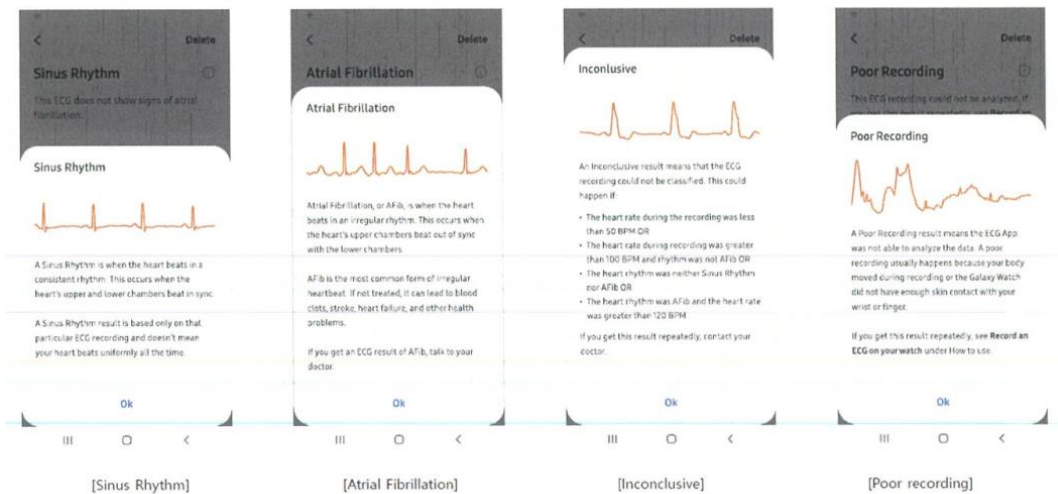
<
Delete
Sinus Rhythm
This ECG does not show signs of atrial fibrillation.

Sinus Rhythm

A Sinus Rhythm is when the heart beats in a consistent rhythm. This occurs when the heart's upper and lower chambers beat in sync.

A Sinus Rhythm result is based only on that particular ECG recording and doesn't mean your heart beats uniformly all the time.

Ok

III O <

[Sinus Rhythm]

<
Delete
Atrial Fibrillation

Atrial Fibrillation

Atrial Fibrillation, or AFib, is when the heart beats in an irregular rhythm. This occurs when the heart's upper chambers beat out of sync with the lower chambers.

AFib is the most common form of irregular heartbeat. If not treated, it can lead to blood clots, stroke, heart failure, and other health problems.

If you get an ECG result of AFib, talk to your doctor.

Ok

III O <

[Atrial Fibrillation]

<
Delete
Inconclusive

An Inconclusive result means that the ECG recording could not be classified. This could happen if:
• The heart rate during the recording was less than 50 BPM OR
• The heart rate during recording was greater than 100 BPM and rhythm was not AFib OR
• The heart rhythm was neither Sinus Rhythm nor AFib OR
• The heart rhythm was AFib and the heart rate was greater than 120 BPM

If you get this result repeatedly, contact your doctor.

Ok

III O <

[Inconclusive]

<
Delete
Poor Recording
This ECG recording could not be analyzed. If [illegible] see Record an

Poor Recording

A Poor Recording result means the ECG App was not able to analyze the data. A poor recording usually happens because your body moved during recording or the Galaxy Watch did not have enough skin contact with your wrist or finger.

If you get this result repeatedly, see **Record an ECG on your watch** under How to use.

Ok

III O <

[Poor recording]